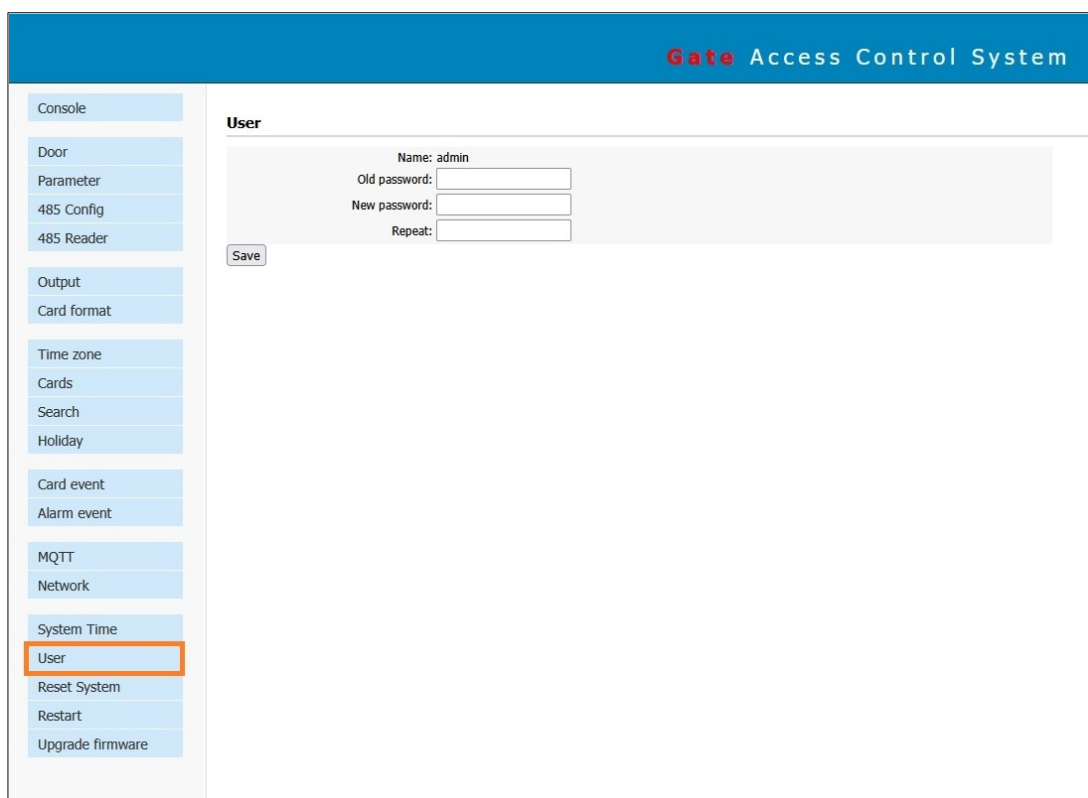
Gate Access Control System

Console

Door
Parameter
485 Config
485 Reader

Output
Card format

Time zone
Cards
Search
Holiday

Card event
Alarm event

MQTT
Network

System Time
User
Reset System
Restart
Upgrade firmware

User

Name: admin
Old password:
New password:
Repeat:

Save